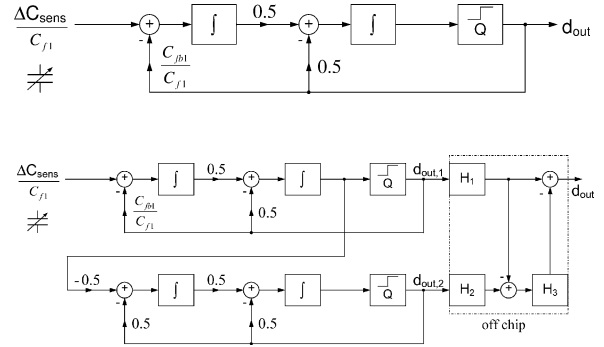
$\frac{\Delta C_{sens}}{C_{f1}}$

+

-

$\frac{C_{fb1}}{C_{f1}}$

$\int$

0.5

+

-

0.5

$\int$

Q

$d_{out}$

$\frac{\Delta C_{sens}}{C_{f1}}$

+

-

$\frac{C_{fb1}}{C_{f1}}$

$\int$

0.5

+

-

0.5

$\int$

Q

$d_{out,1}$

$H_1$

+

-

$d_{out}$

-0.5

+

-

0.5

$\int$

0.5

+

-

0.5

$\int$

Q

$d_{out,2}$

$H_2$

-

+

$H_3$

off chip